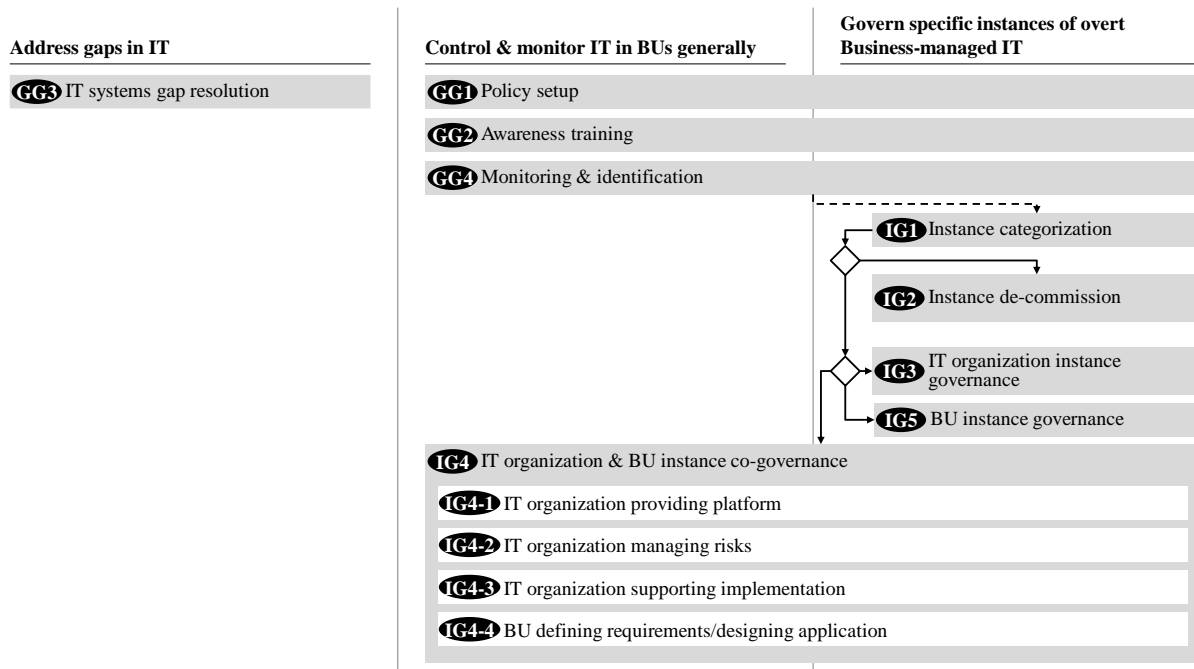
Address gaps in IT

GG3 IT systems gap resolution

Control & monitor IT in BUs generally

Govern specific instances of overt Business-managed IT

GG1 Policy setup

GG2 Awareness training

GG4 Monitoring & identification

IG1 Instance categorization

IG2 Instance de-commission

IG3 IT organization instance governance

IG5 BU instance governance

IG4 IT organization & BU instance co-governance

IG4-1 IT organization providing platform

IG4-2 IT organization managing risks

IG4-3 IT organization supporting implementation

IG4-4 BU defining requirements/designing application